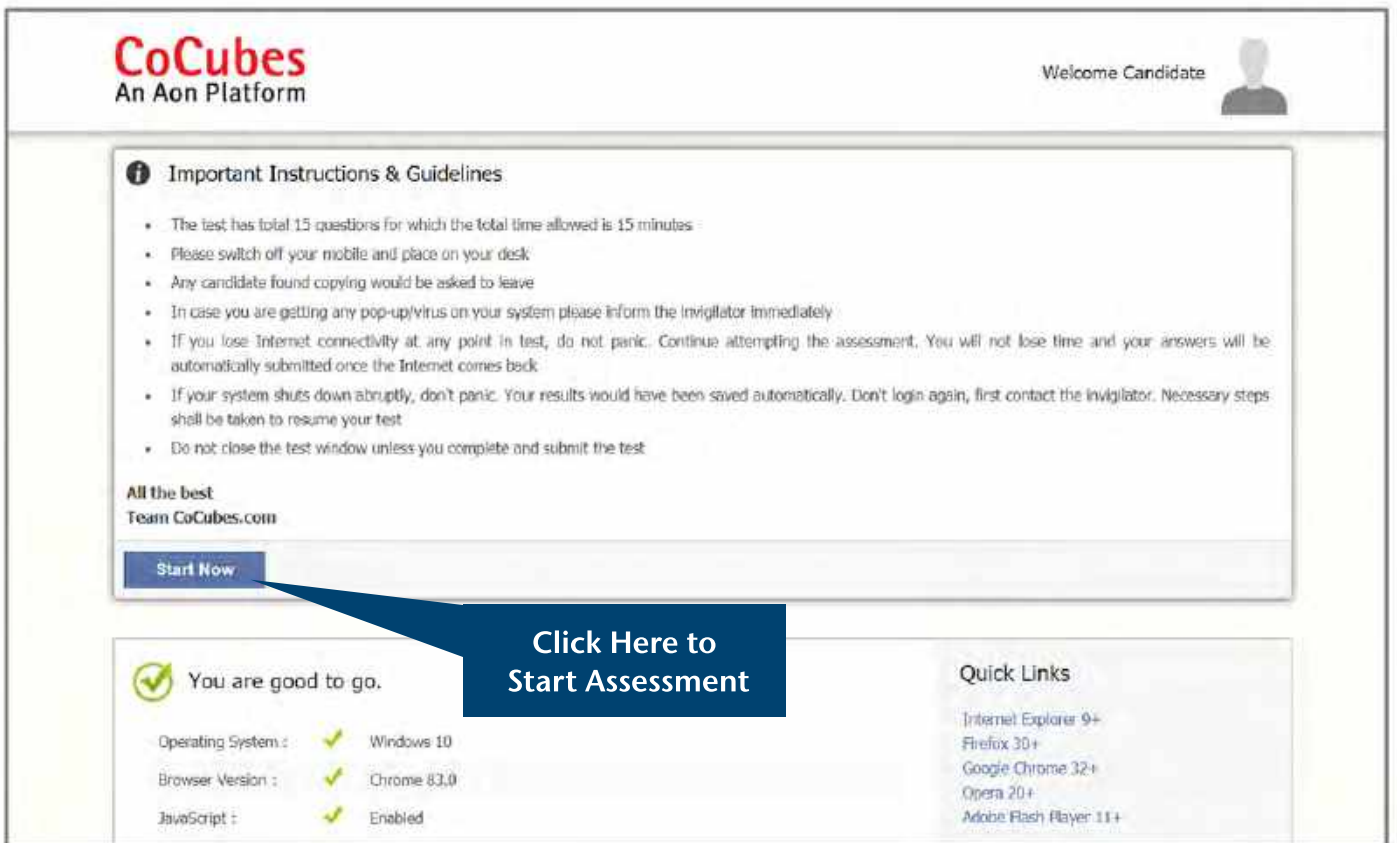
CoCubes
An Aon Platform

Welcome Candidate

Important Instructions & Guidelines

- The test has total 15 questions for which the total time allowed is 15 minutes
- Please switch off your mobile and place on your desk
- Any candidate found copying would be asked to leave
- In case you are getting any pop-up/virus on your system please inform the invigilator immediately
- If you lose Internet connectivity at any point in test, do not panic. Continue attempting the assessment. You will not lose time and your answers will be automatically submitted once the Internet comes back
- If your system shuts down abruptly, don't panic. Your results would have been saved automatically. Don't login again, first contact the invigilator. Necessary steps shall be taken to resume your test
- Do not close the test window unless you complete and submit the test

All the best
Team CoCubes.com

Start Now

Click Here to Start Assessment

You are good to go.

Operating System : Windows 10
Browser Version : Chrome 83.0
JavaScript : Enabled

Quick Links

Internet Explorer 9+
Firefox 30+
Google Chrome 32+
Opera 20+
Adobe Flash Player 11+